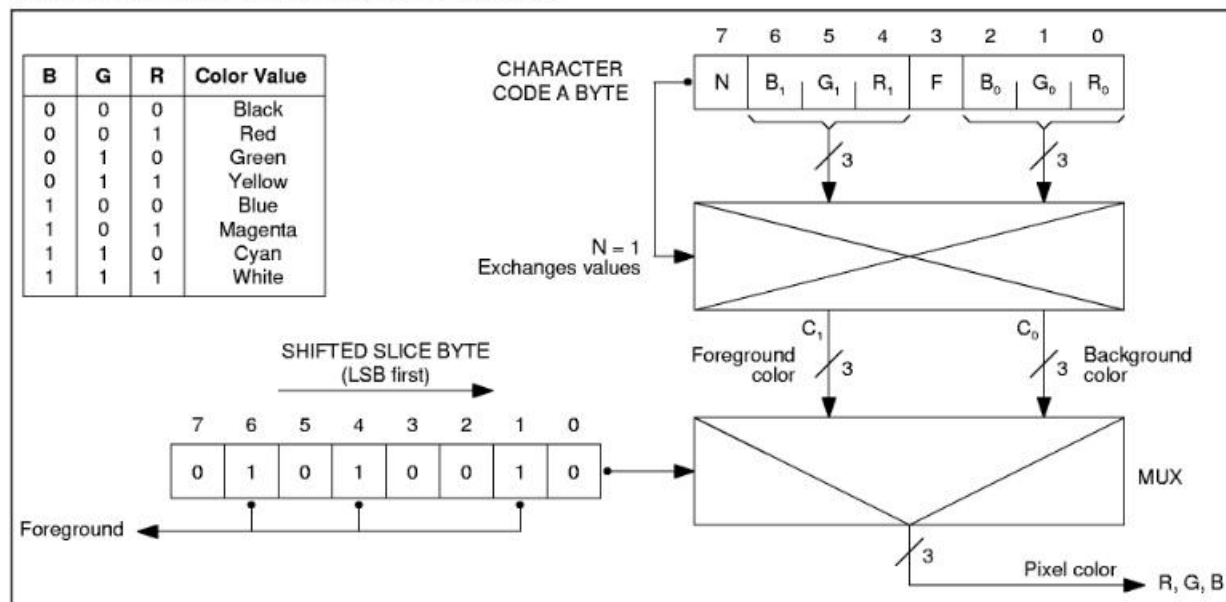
| B | G | R | Color Value |
|---|---|---|---|
| 0 | 0 | 0 | Black |
| 0 | 0 | 1 | Red |
| 0 | 1 | 0 | Green |
| 0 | 1 | 1 | Yellow |
| 1 | 0 | 0 | Blue |
| 1 | 0 | 1 | Magenta |
| 1 | 1 | 0 | Cyan |
| 1 | 1 | 1 | White |

CHARACTER CODE A BYTE

| 7 | 6 | 5 | 4 | 3 | 2 | 1 | 0 |
|---|---|---|---|---|---|---|---|
| N | $B_1$ | $G_1$ | $R_1$ | F | $B_0$ | $G_0$ | $R_0$ |

3

3

N = 1
Exchanges values

$C_1$

$C_0$

Foreground color

3

3

Background color

SHIFTED SLICE BYTE
(LSB first)

| 7 | 6 | 5 | 4 | 3 | 2 | 1 | 0 |
|---|---|---|---|---|---|---|---|
| 0 | 1 | 0 | 1 | 0 | 0 | 1 | 0 |

MUX

Foreground

3

Pixel color

R, G, B